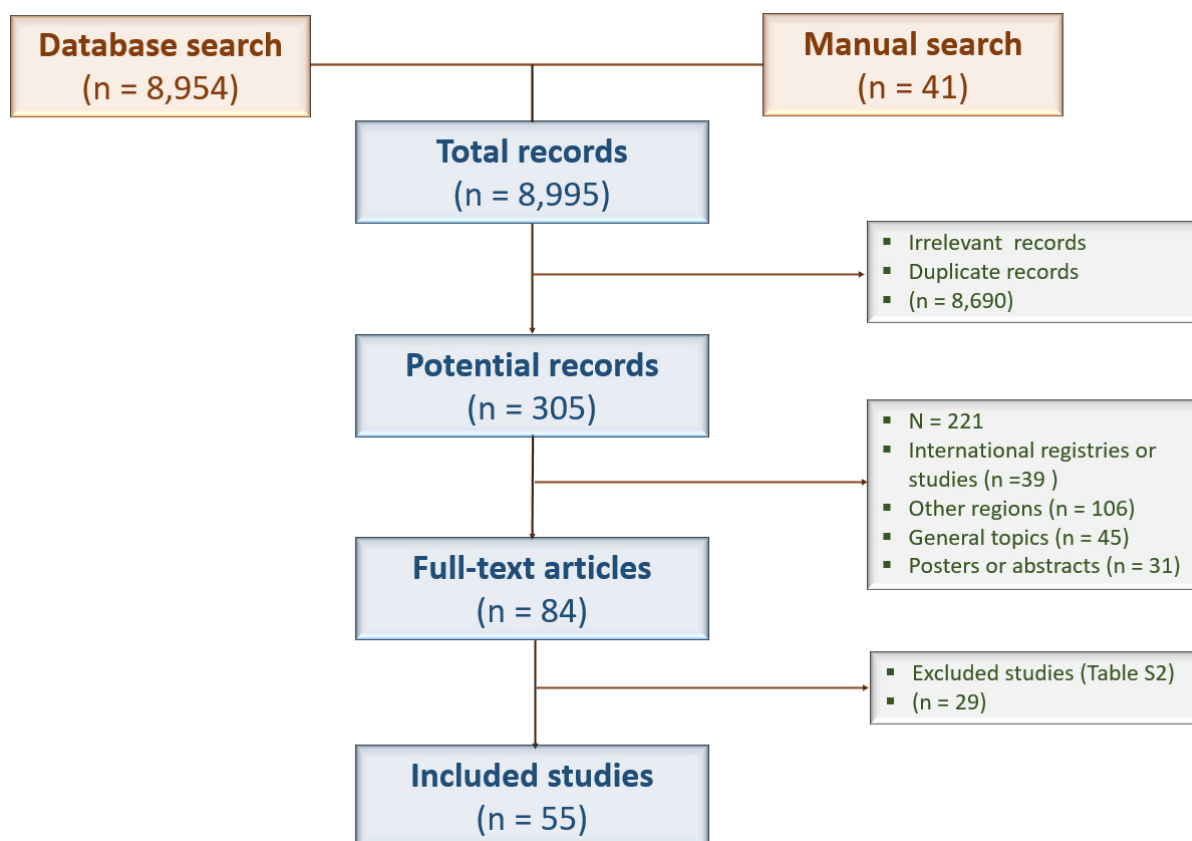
Database search
(n = 8,954)

Manual search
(n = 41)

Total records
(n = 8,995)

- Irrelevant records
- Duplicate records
- (n = 8,690)

Potential records
(n = 305)

- N = 221
- International registries or studies (n =39 )
- Other regions (n = 106)
- General topics (n = 45)
- Posters or abstracts (n = 31)

Full-text articles
(n = 84)

- Excluded studies (Table S2)
- (n = 29)

Included studies
(n = 55)